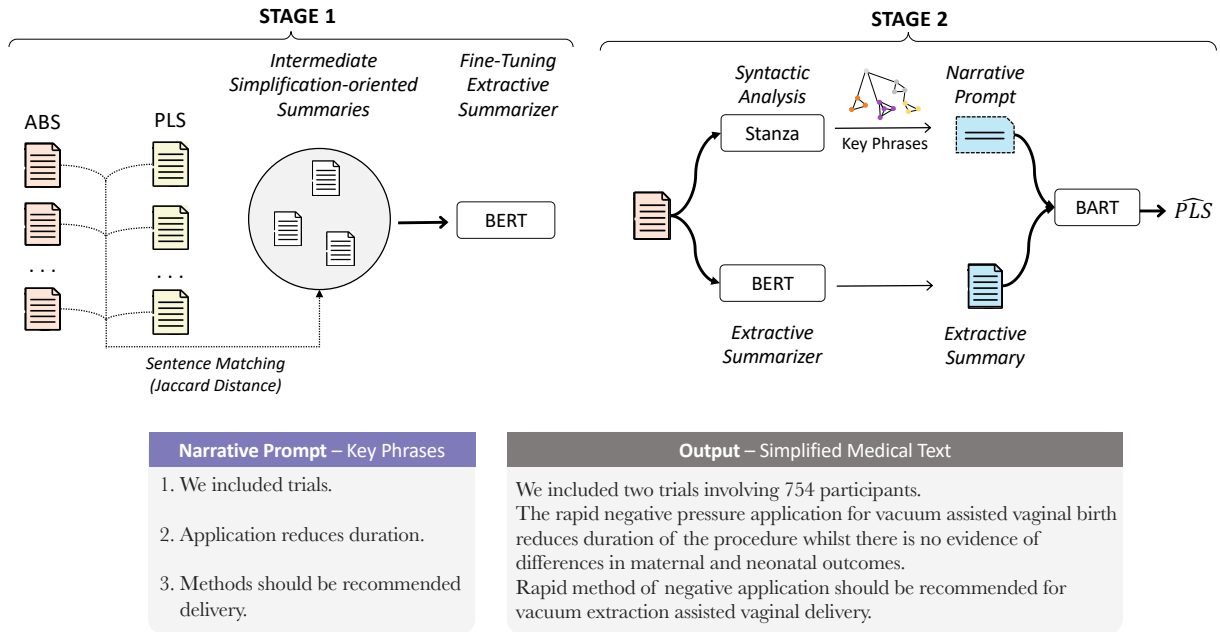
STAGE 1

Intermediate Simplification-oriented Summaries

Fine-Tuning Extractive Summarizer

ABS

PLS

. . .

. . .

BERT

Sentence Matching (Jaccard Distance)

STAGE 2

Syntactic Analysis

Narrative Prompt

Stanza

Key Phrases

BART

$\widehat{PLS}$

BERT

Extractive Summarizer

Extractive Summary

Narrative Prompt – Key Phrases

1. We included trials.

2. Application reduces duration.

3. Methods should be recommended delivery.

Output – Simplified Medical Text

We included two trials involving 754 participants.
The rapid negative pressure application for vacuum assisted vaginal birth reduces duration of the procedure whilst there is no evidence of differences in maternal and neonatal outcomes.
Rapid method of negative application should be recommended for vacuum extraction assisted vaginal delivery.